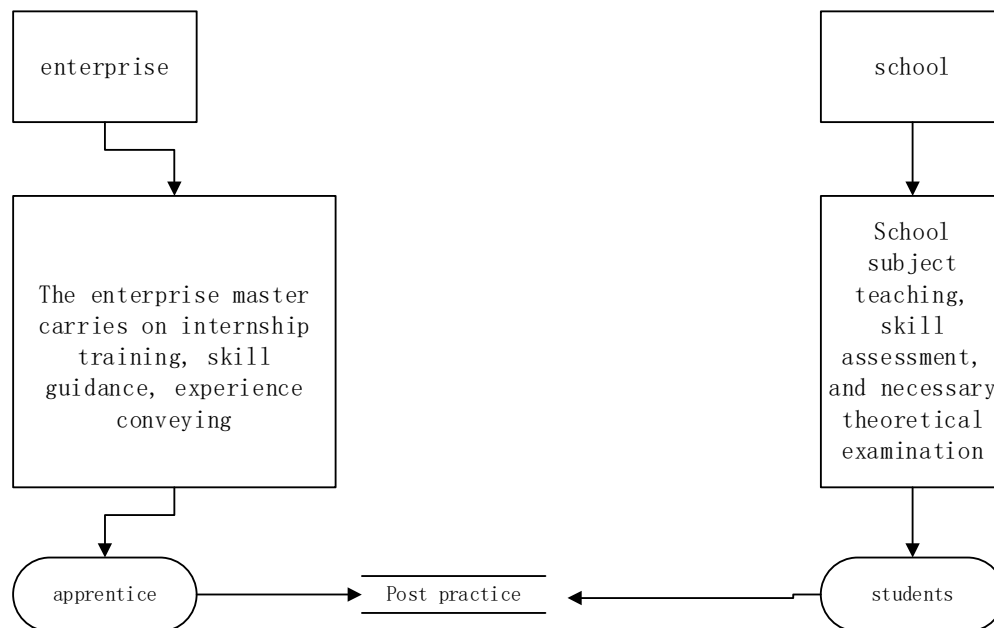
enterprise

school

The enterprise master carries on internship training, skill guidance, experience conveying

School subject teaching, skill assessment, and necessary theoretical examination

apprentice

Post practice

students